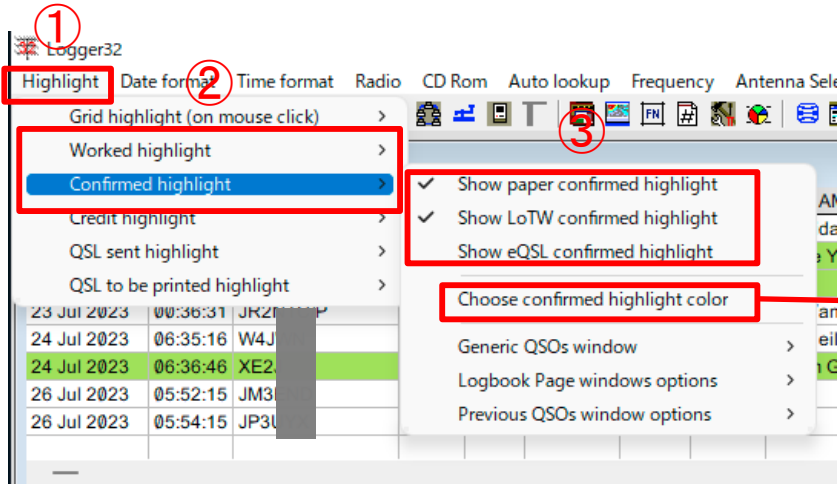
①
Logger32

Highlight ② Date format Time format Radio CD Rom Auto lookup Frequency Antenna Sele

Grid highlight (on mouse click) >
Worked highlight >
Confirmed highlight >
Credit highlight >
QSL sent highlight >
QSL to be printed highlight >

③
✔ Show paper confirmed highlight
✔ Show LoTW confirmed highlight
Show eQSL confirmed highlight
Choose confirmed highlight color
Generic QSOs window >
Logbook Page windows options >
Previous QSOs window options >

| | | |
|---|---|---|
| 23 Jul 2023 | 00:36:31 | JR2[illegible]P |
| 24 Jul 2023 | 06:35:16 | W4J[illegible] |
| 24 Jul 2023 | 06:36:46 | XE2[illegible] |
| 26 Jul 2023 | 05:52:15 | JM3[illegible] |
| 26 Jul 2023 | 05:54:15 | JP3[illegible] |

AN
da
e Y
am
eil
n G